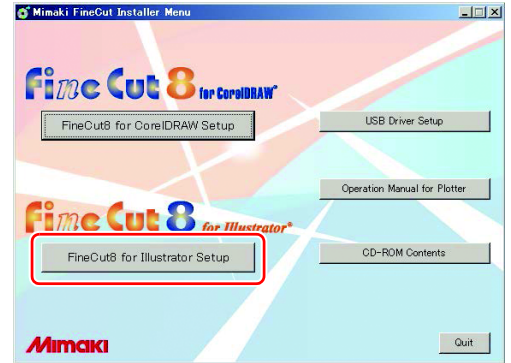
Mimaki FineCut Installer Menu

Fine Cut 8 for CorelDRAW®

FineCut8 for CorelDRAW Setup

USB Driver Setup

Operation Manual for Plotter

Fine Cut 8 for Illustrator®

FineCut8 for Illustrator Setup

CD-ROM Contents

Mimaki

Quit